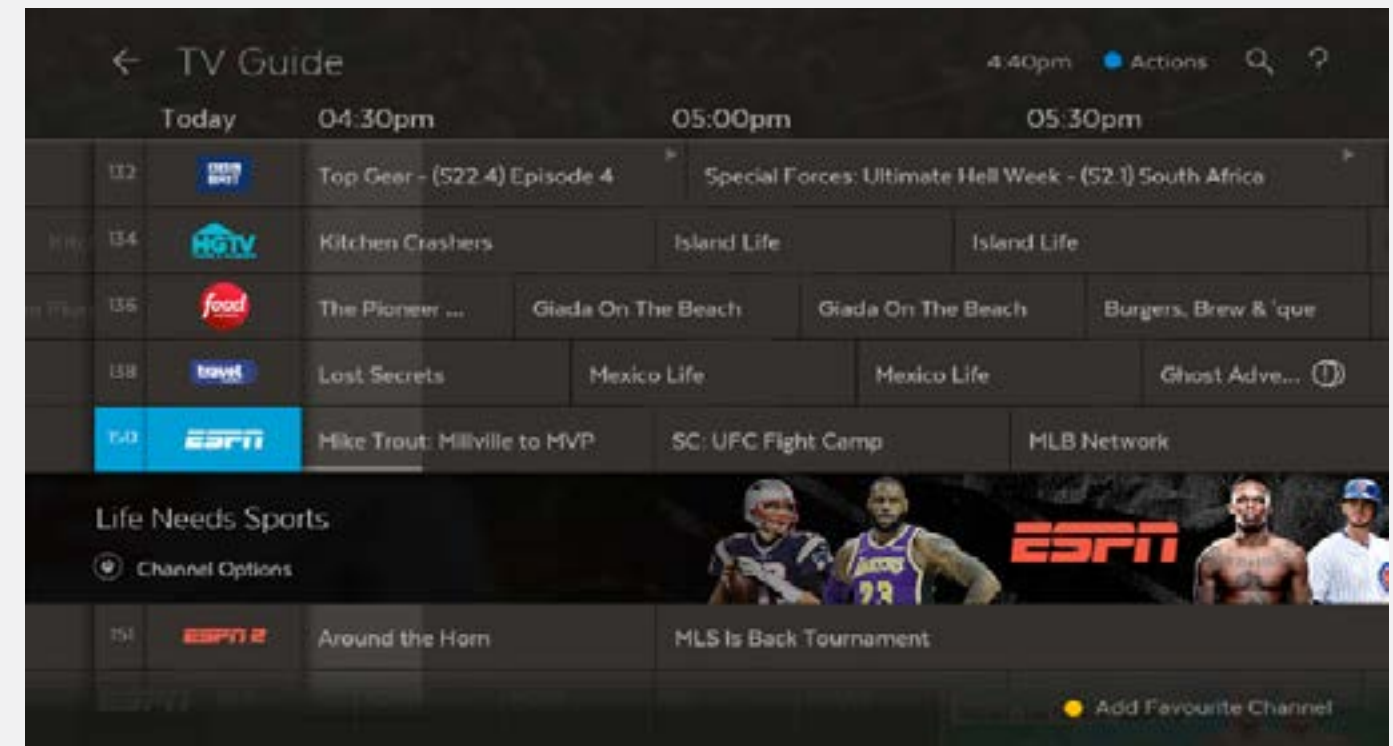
← TV Guide

4:40pm Actions

Today 04:30pm 05:00pm 05:30pm

132 BBC EARTH Top Gear - (S22.4) Episode 4 Special Forces: Ultimate Hell Week - (S2.1) South Africa

134 HGTV Kitchen Crashers Island Life Island Life

136 food The Pioneer ... Giada On The Beach Giada On The Beach Burgers, Brew & 'que

138 travel Lost Secrets Mexico Life Mexico Life Ghost Adve...

150 ESPN Mike Trout: Millville to MVP SC: UFC Fight Camp MLB Network

Life Needs Sports

Channel Options

ESPN

151 ESPN2 Around the Horn MLS Is Back Tournament

Add Favourite Channel